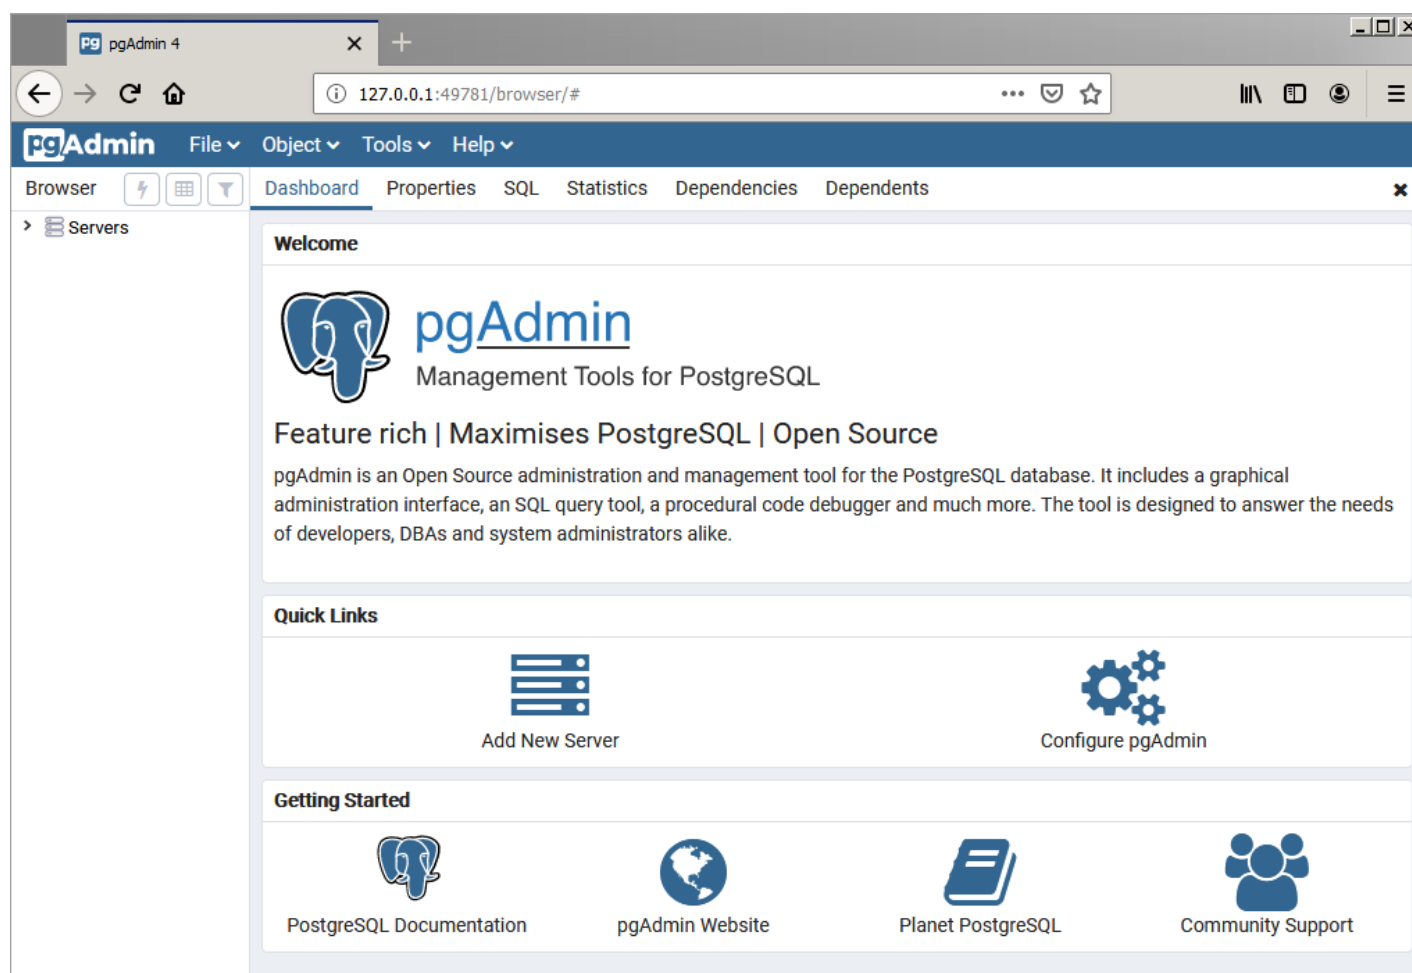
pgAdmin 4

127.0.0.1:49781/browser/#

pgAdmin File Object Tools Help

Browser

Dashboard Properties SQL Statistics Dependencies Dependents

Servers

Welcome

pgAdmin
Management Tools for PostgreSQL

Feature rich | Maximises PostgreSQL | Open Source

pgAdmin is an Open Source administration and management tool for the PostgreSQL database. It includes a graphical administration interface, an SQL query tool, a procedural code debugger and much more. The tool is designed to answer the needs of developers, DBAs and system administrators alike.

Quick Links

Add New Server

Configure pgAdmin

Getting Started

PostgreSQL Documentation

pgAdmin Website

Planet PostgreSQL

Community Support